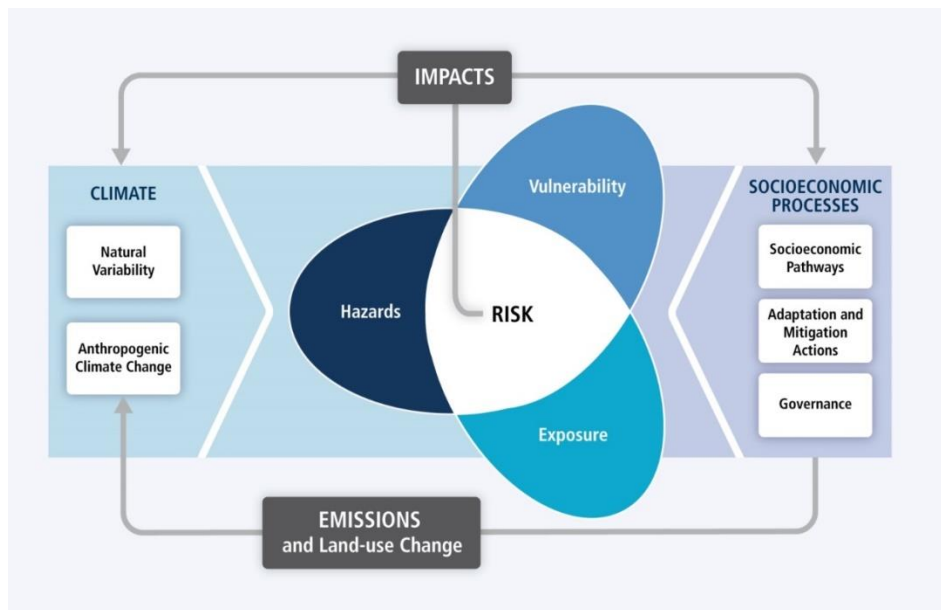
IMPACTS

CLIMATE

Natural Variability

Anthropogenic Climate Change

Vulnerability

Hazards

RISK

Exposure

SOCIOECONOMIC PROCESSES

Socioeconomic Pathways

Adaptation and Mitigation Actions

Governance

EMISSIONS
and Land-use Change